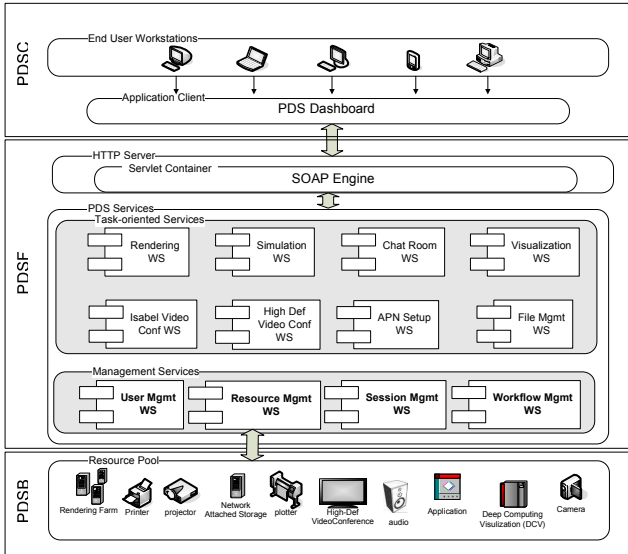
PDSC

End User Workstations

Application Client

PDS Dashboard

PDSF

HTTP Server

Servlet Container

SOAP Engine

PDS Services

Task-oriented Services

Rendering WS

Simulation WS

Chat Room WS

Visualization WS

Isabel Video Conf WS

High Def Video Conf WS

APN Setup WS

File Mgmt WS

Management Services

User Mgmt WS

Resource Mgmt WS

Session Mgmt WS

Workflow Mgmt WS

PDSB

Resource Pool

Rendering Farm

Printer

projector

Network Attached Storage

plotter

High-Def VideoConference

audio

Application

Deep Computing Visulization (DCV)

Camera